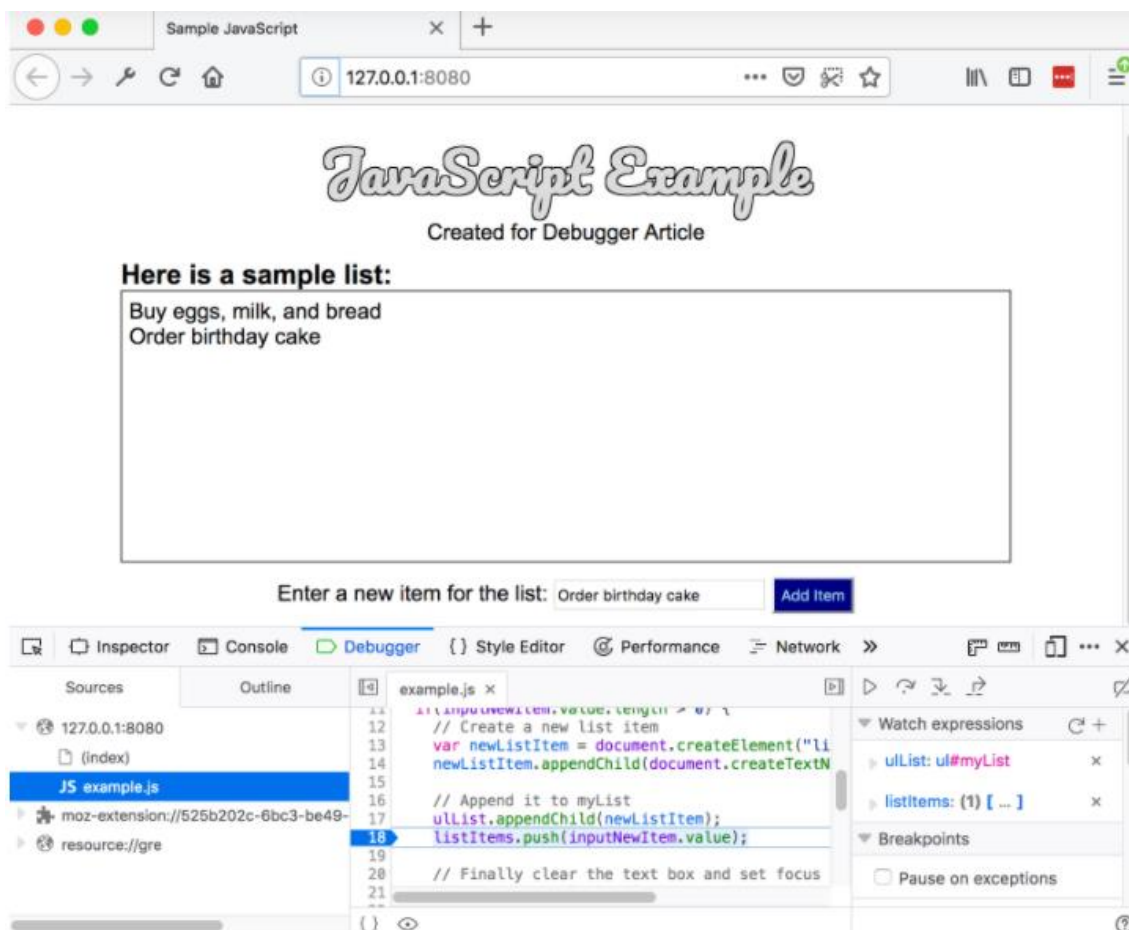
Sample JavaScript

127.0.0.1:8080

JavaScript Example

Created for Debugger Article

Here is a sample list:

Buy eggs, milk, and bread
Order birthday cake

Enter a new item for the list: Order birthday cake Add Item

Inspector Console Debugger { } Style Editor Performance Network »

Sources Outline

127.0.0.1:8080
(index)
JS example.js
moz-extension://525b202c-6bc3-be49-
resource://gre

example.js ×

11 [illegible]
12 // Create a new list item
13 var newListItem = document.createElement("li
14 newListItem.appendChild(document.createTextN
15
16 // Append it to myList
17 ulList.appendChild(newListItem);
18 listItems.push(inputNewItem.value);
19
20 // Finally clear the text box and set focus
21

Watch expressions
ulList: ul#myList ×
listItems: (1) [ … ] ×
Breakpoints
Pause on exceptions